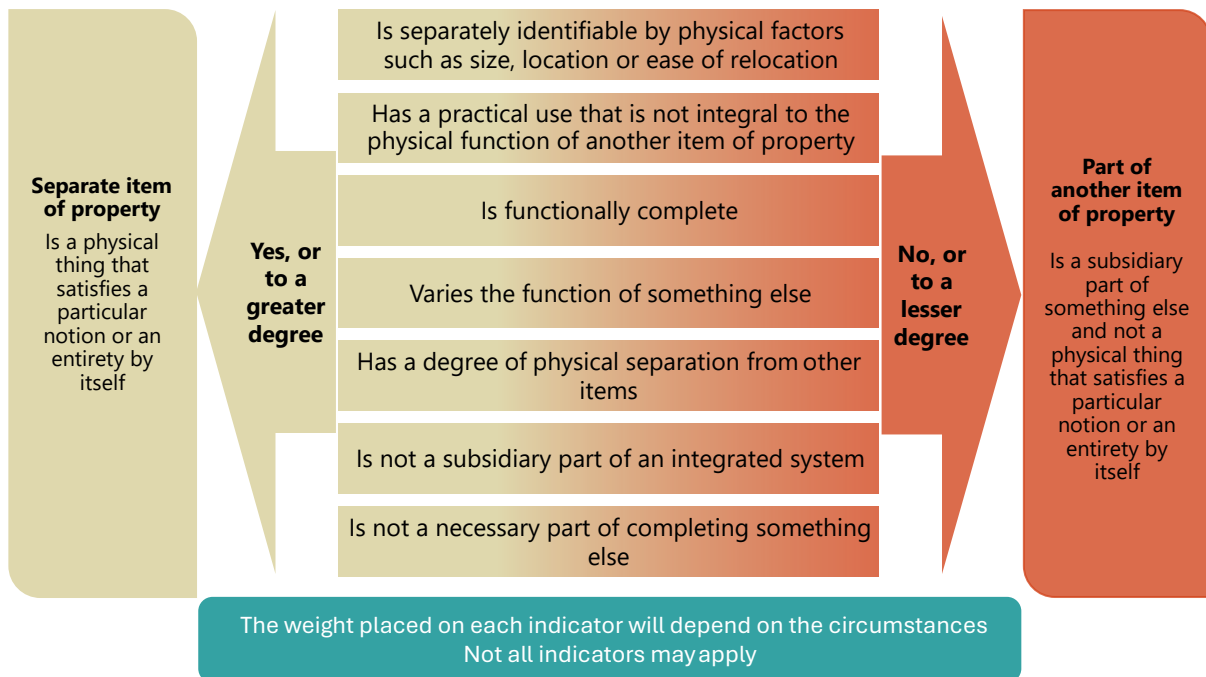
**Separate item of property**

Is a physical thing that satisfies a particular notion or an entirety by itself

**Yes, or to a greater degree**

Is separately identifiable by physical factors such as size, location or ease of relocation

Has a practical use that is not integral to the physical function of another item of property

Is functionally complete

Varies the function of something else

Has a degree of physical separation from other items

Is not a subsidiary part of an integrated system

Is not a necessary part of completing something else

**No, or to a lesser degree**

**Part of another item of property**

Is a subsidiary part of something else and not a physical thing that satisfies a particular notion or an entirety by itself

The weight placed on each indicator will depend on the circumstances
Not all indicators may apply